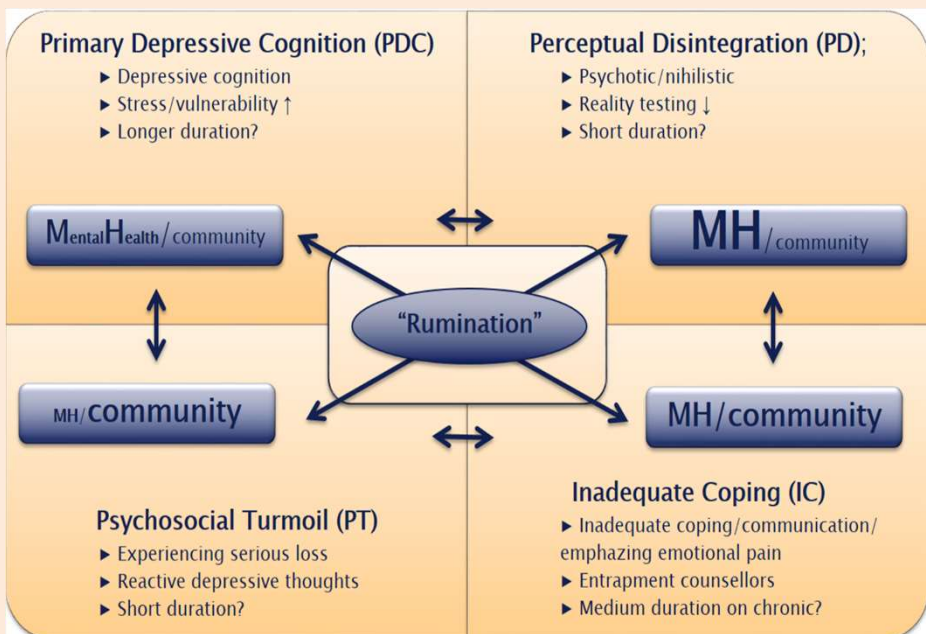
Primary Depressive Cognition (PDC)
▸ Depressive cognition
▸ Stress/vulnerability ↑
▸ Longer duration?

Perceptual Disintegration (PD);
▸ Psychotic/nihilistic
▸ Reality testing ↓
▸ Short duration?

MentalHealth/community

MH/community

"Rumination"

MH/community

MH/community

Inadequate Coping (IC)
▸ Inadequate coping/communication/ emphazing emotional pain
▸ Entrapment counsellors
▸ Medium duration on chronic?

Psychosocial Turmoil (PT)
▸ Experiencing serious loss
▸ Reactive depressive thoughts
▸ Short duration?